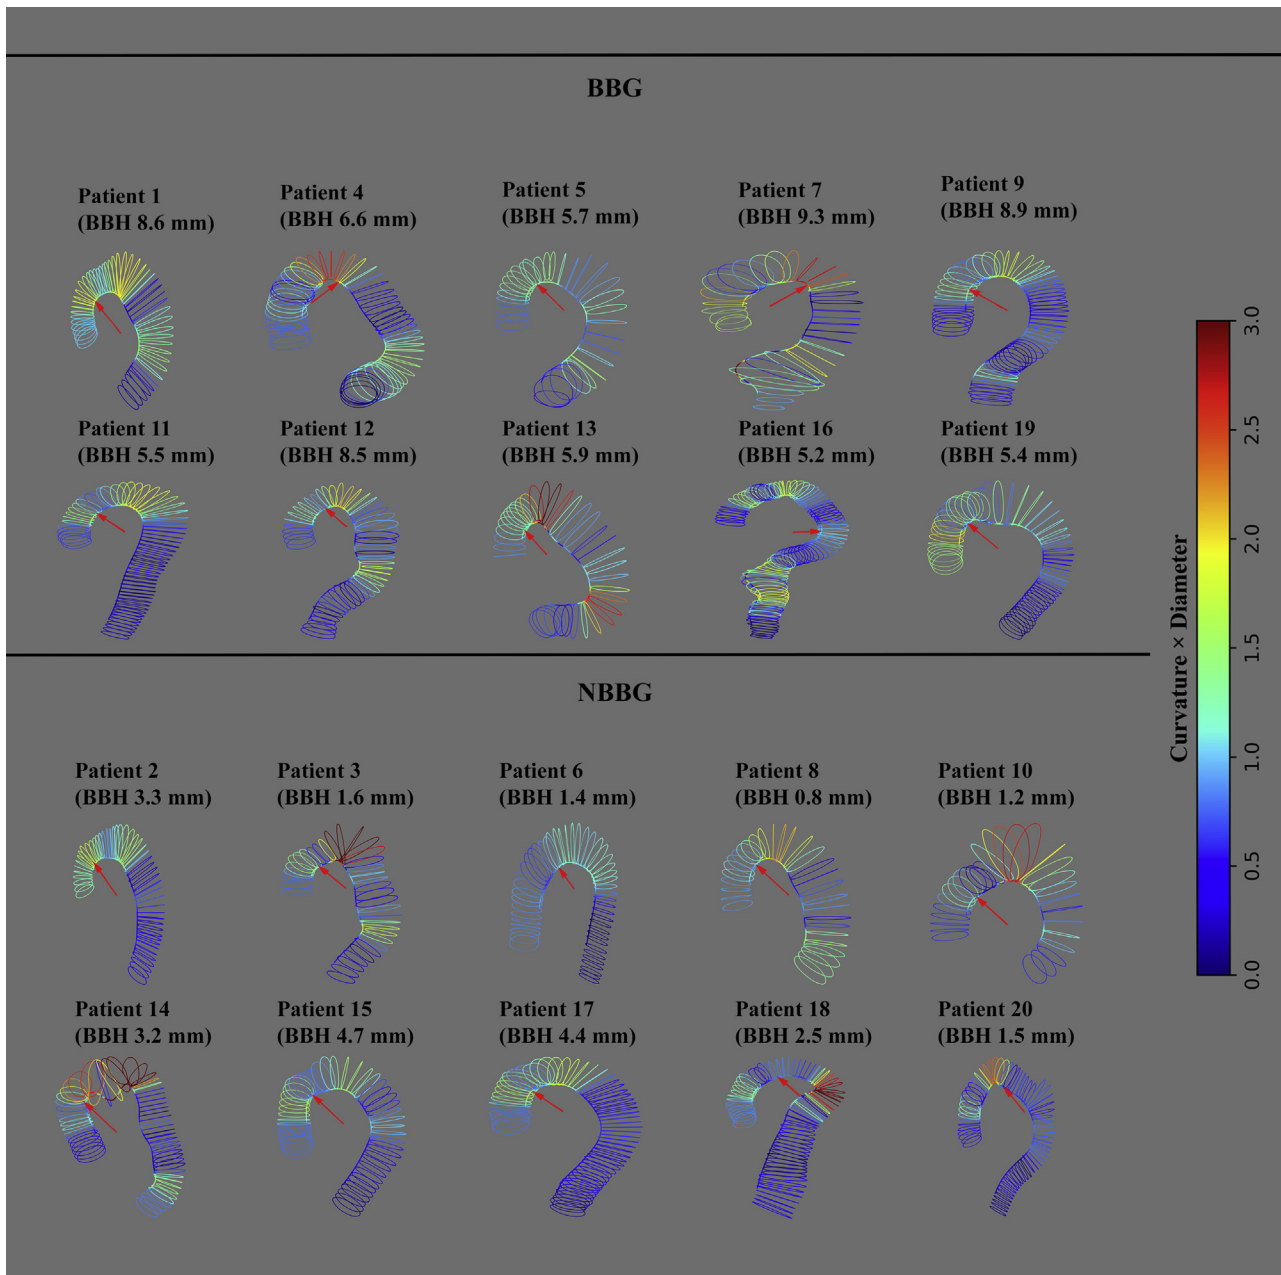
BBG

Patient 1
(BBH 8.6 mm)

Patient 4
(BBH 6.6 mm)

Patient 5
(BBH 5.7 mm)

Patient 7
(BBH 9.3 mm)

Patient 9
(BBH 8.9 mm)

Patient 11
(BBH 5.5 mm)

Patient 12
(BBH 8.5 mm)

Patient 13
(BBH 5.9 mm)

Patient 16
(BBH 5.2 mm)

Patient 19
(BBH 5.4 mm)

NBBG

Patient 2
(BBH 3.3 mm)

Patient 3
(BBH 1.6 mm)

Patient 6
(BBH 1.4 mm)

Patient 8
(BBH 0.8 mm)

Patient 10
(BBH 1.2 mm)

Patient 14
(BBH 3.2 mm)

Patient 15
(BBH 4.7 mm)

Patient 17
(BBH 4.4 mm)

Patient 18
(BBH 2.5 mm)

Patient 20
(BBH 1.5 mm)

Curvature × Diameter

3.0
2.5
2.0
1.5
1.0
0.5
0.0